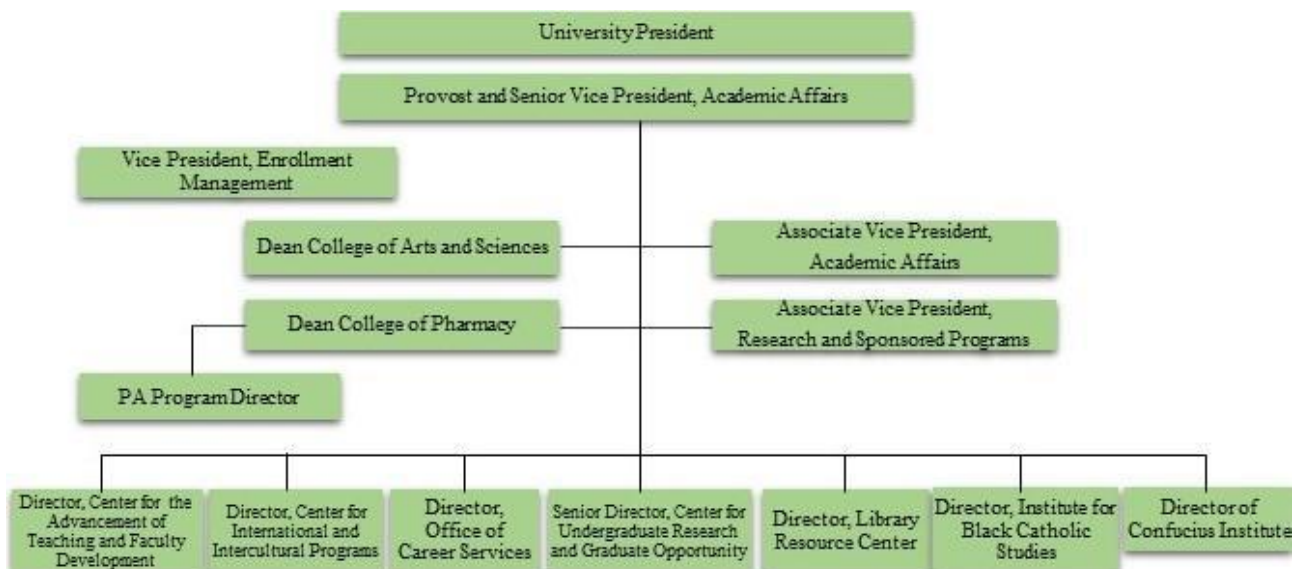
University President

Provost and Senior Vice President, Academic Affairs

Vice President, Enrollment Management

Dean College of Arts and Sciences

Associate Vice President, Academic Affairs

Dean College of Pharmacy

Associate Vice President, Research and Sponsored Programs

PA Program Director

Director, Center for the Advancement of Teaching and Faculty Development

Director, Center for International and Intercultural Programs

Director, Office of Career Services

Senior Director, Center for Undergraduate Research and Graduate Opportunity

Director, Library Resource Center

Director, Institute for Black Catholic Studies

Director of Confucius Institute